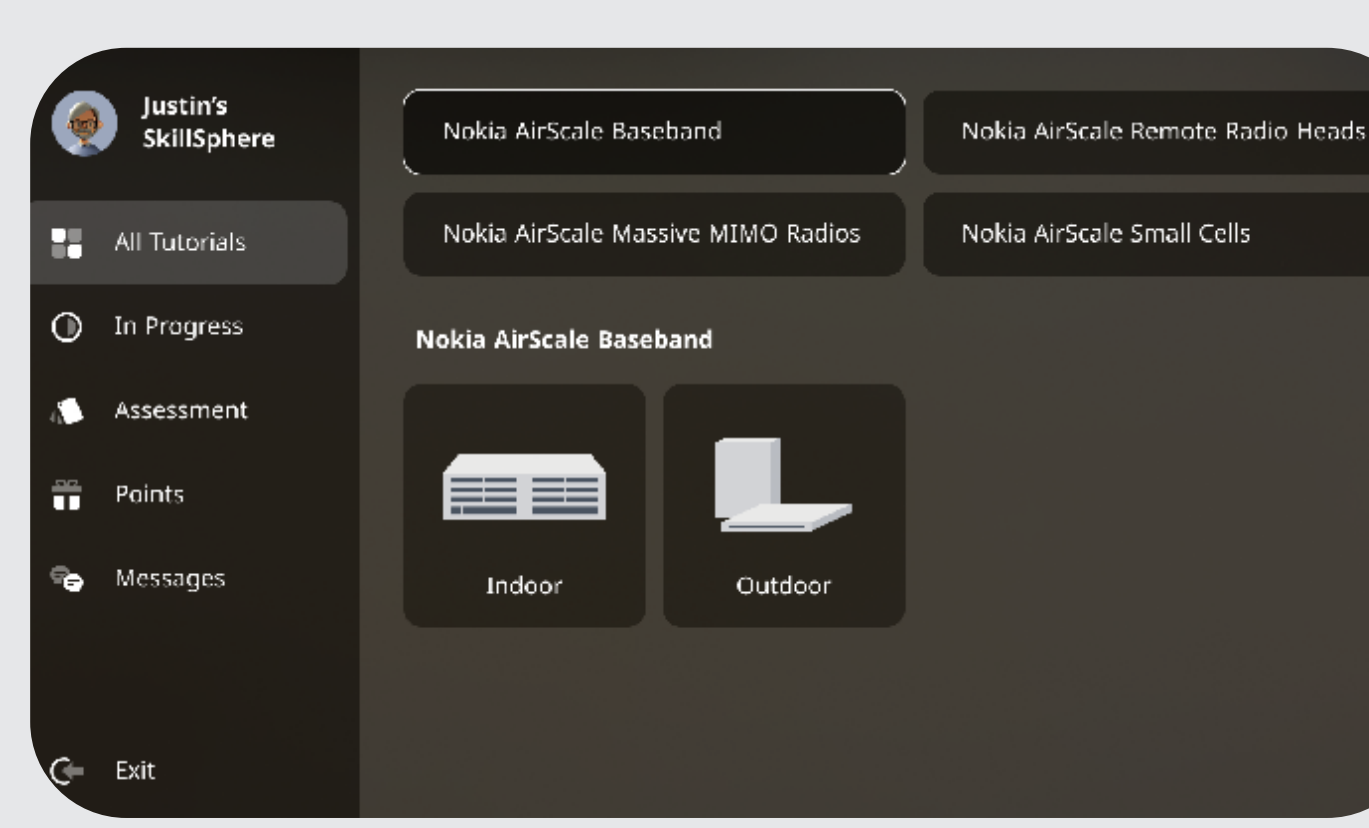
Justin's SkillSphere

All Tutorials

In Progress

Assessment

Points

Messages

Exit

Nokia AirScale Baseband

Nokia AirScale Remote Radio Heads

Nokia AirScale Massive MIMO Radios

Nokia AirScale Small Cells

Nokia AirScale Baseband

Indoor

Outdoor